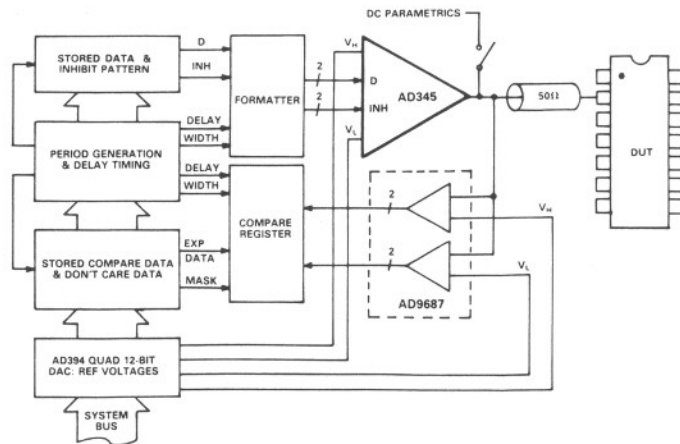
DC PARAMETRICS

STORED DATA & INHIBIT PATTERN

D

INH

FORMATTER

2

2

$V_H$

D

INH

$V_L$

AD345

$50\Omega$

DUT

PERIOD GENERATION & DELAY TIMING

DELAY

WIDTH

DELAY

WIDTH

COMPARE REGISTER

2

2

$V_H$

$V_L$

AD9687

STORED COMPARE DATA & DON'T CARE DATA

EXP DATA

MASK

AD394 QUAD 12-BIT DAC: REF VOLTAGES

SYSTEM BUS